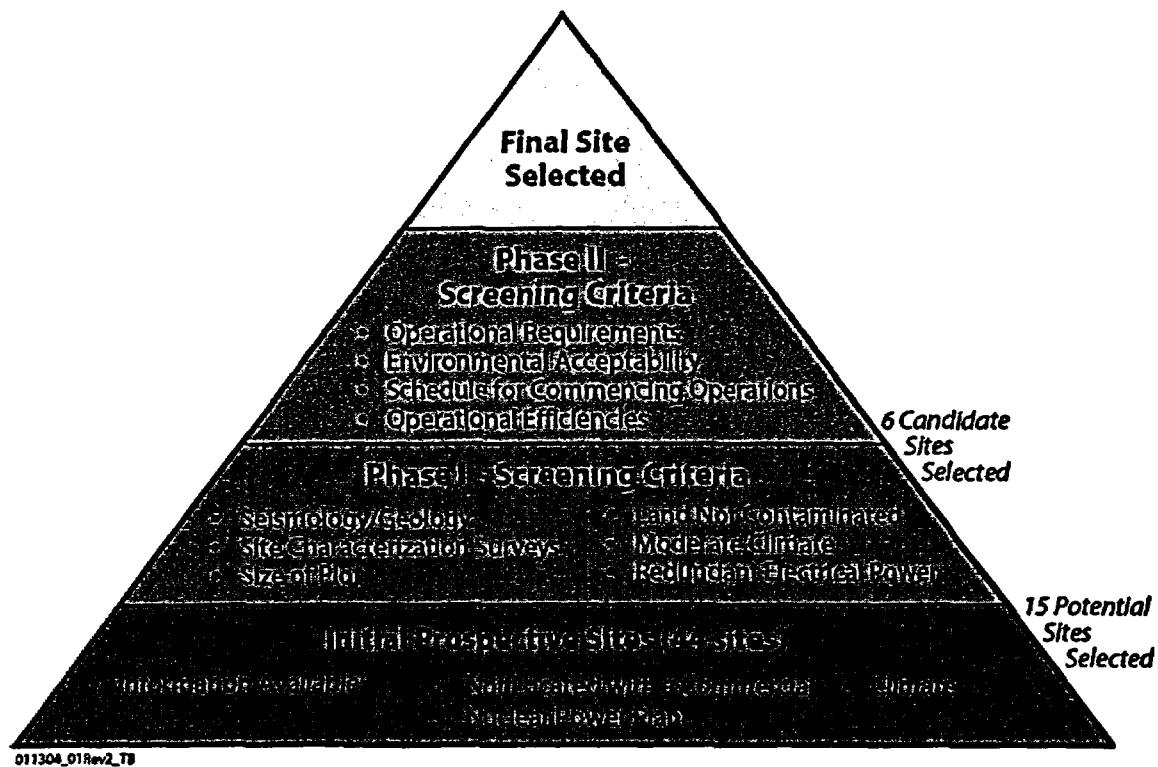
Final Site Selected

Phase II - Screening Criteria

- Operational Requirements
- Environmental Acceptability
- Schedule for Commencing Operations
- Operational Efficiencies

6 Candidate Sites Selected

Phase I - Screening Criteria

- Seismology/Geology
- Site Characterization Surveys
- Size of Plot
- Land Not Contaminated
- Moderate Climate
- Redundant Electrical Power

15 Potential Sites Selected

Initial Prospective Sites (44 sites)

- Information Available
- Not Co-located with a Commercial Nuclear Power Plant
- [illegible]

011304_01Rev2_TB